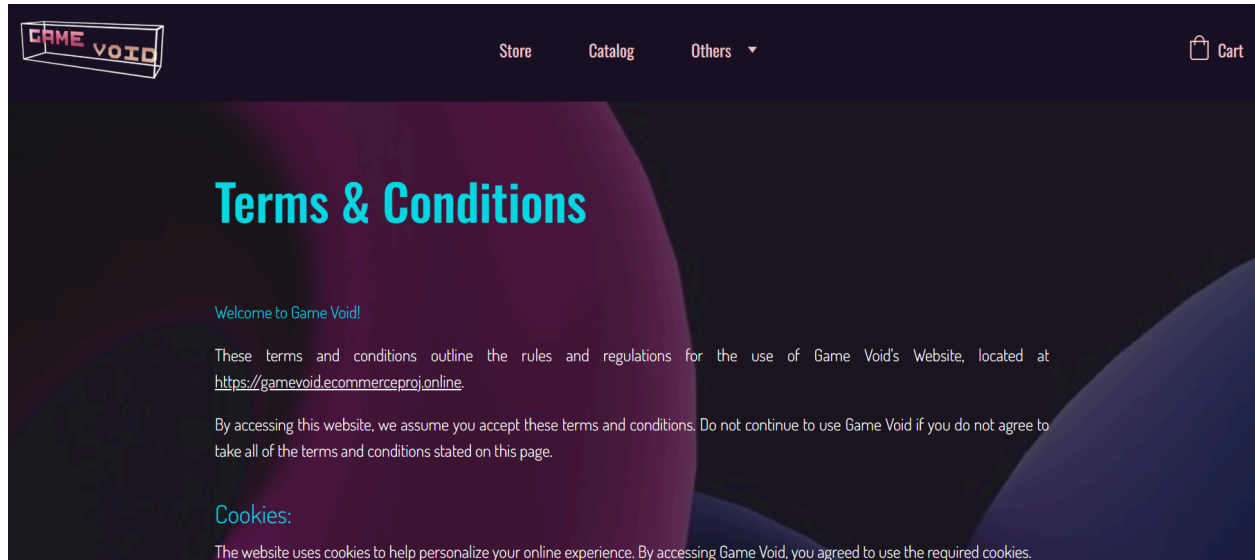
GAME VOID

Store Catalog Others

Cart

Terms & Conditions

Welcome to Game Void!

These terms and conditions outline the rules and regulations for the use of Game Void's Website, located at https://gamevoid.ecommerceproj.online.

By accessing this website, we assume you accept these terms and conditions. Do not continue to use Game Void if you do not agree to take all of the terms and conditions stated on this page.

Cookies:

The website uses cookies to help personalize your online experience. By accessing Game Void, you agreed to use the required cookies.